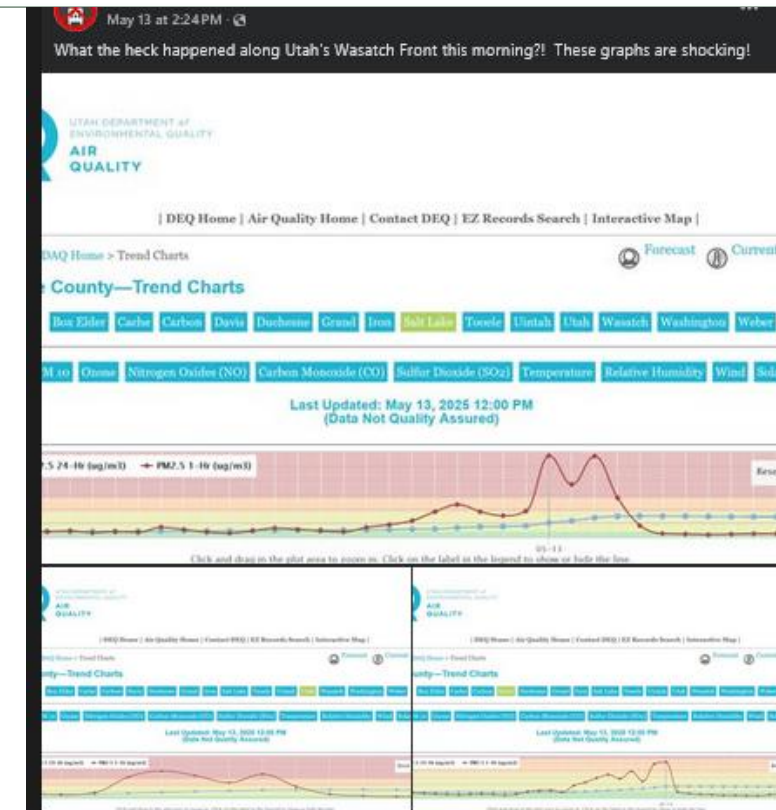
May 13 at 2:24 PM ·

What the heck happened along Utah's Wasatch Front this morning?! These graphs are shocking!

UTAH DEPARTMENT of ENVIRONMENTAL QUALITY
AIR QUALITY

| DEQ Home | Air Quality Home | Contact DEQ | EZ Records Search | Interactive Map |

DAQ Home > Trend Charts

Forecast Current

e County—Trend Charts

Box Elder Cache Carbon Davis Duchesne Grand Iron Salt Lake Tooele Uintah Utah Wasatch Washington Weber

M 10 Ozone Nitrogen Oxides (NO) Carbon Monoxide (CO) Sulfur Dioxide (SO2) Temperature Relative Humidity Wind So

Last Updated: May 13, 2025 12:00 PM
(Data Not Quality Assured)

.5 24-Hr (ug/m3) PM2.5 1-Hr (ug/m3)

Res

05-13

Click and drag in the plot area to zoom in. Click on the label in the legend to show or hide the line.

AIR QUALITY

| DEQ Home | Air Quality Home | Contact DEQ | EZ Records Search | Interactive Map |

Trend Charts

unty—Trend Charts

Last Updated: May 13, 2025 12:00 PM
(Data Not Quality Assured)

AIR QUALITY

| DEQ Home | Air Quality Home | Contact DEQ | EZ Records Search | Interactive Map |

unty—Trend Charts

Last Updated: May 13, 2025 12:00 PM
(Data Not Quality Assured)